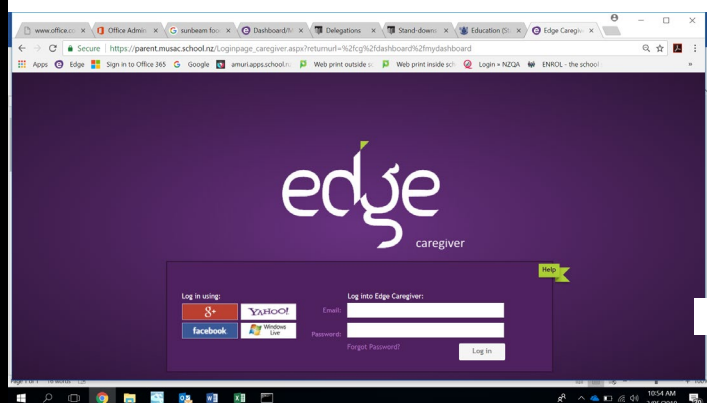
www.office.c ×
Office Admin ×
sunbeam fo ×
Dashboard/M ×
Delegations ×
Stand-down ×
Education (St ×
Edge Caregiv ×

Secure | https://parent.musac.school.nz/Loginpage_caregiver.aspx?returnurl=%2fcg%2fdashboard%2fmydashboard

Apps
Edge
Sign in to Office 365
Google
amuri.apps.school.n
Web print outside s
Web print inside sch
Login » NZQA
ENROL - the school

edge
caregiver

Help

Log in using:
g+
YAHOO!
facebook
Windows Live

Log into Edge Caregiver:
Email:
Password:
Forgot Password?
Log in

10:54 AM